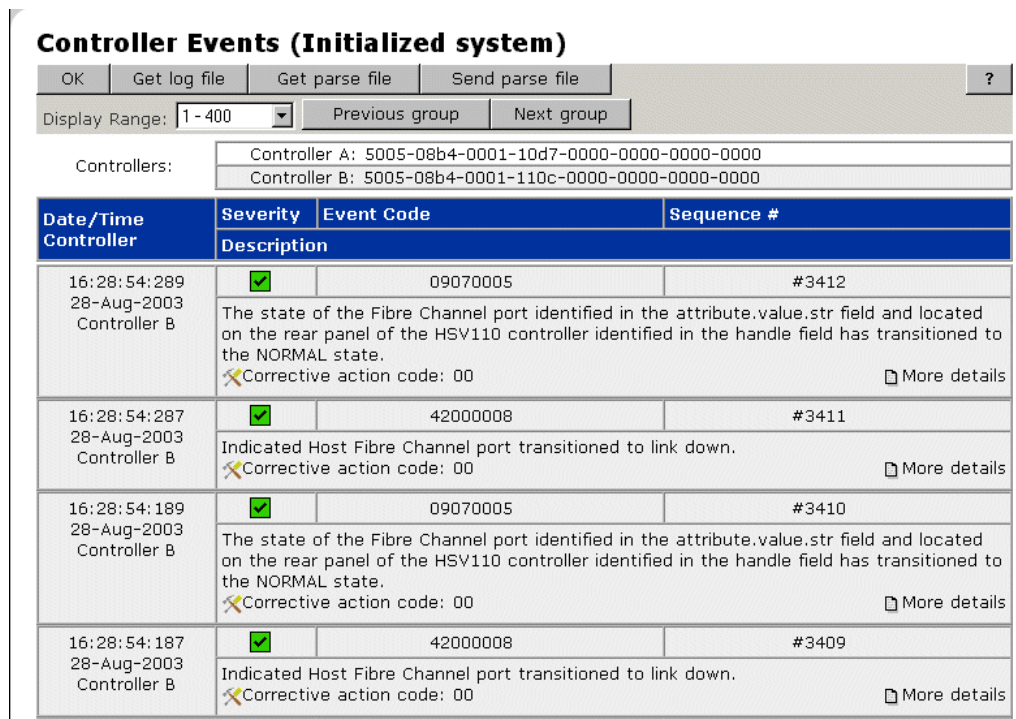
# Controller Events (Initialized system)

OK | Get log file | Get parse file | Send parse file | ?

Display Range: 1 - 400 | Previous group | Next group

Controllers: Controller A: 5005-08b4-0001-10d7-0000-0000-0000-0000
Controller B: 5005-08b4-0001-110c-0000-0000-0000-0000

| Date/Time Controller | Severity | Event Code | Sequence # |
|---|---|---|---|
| | Description | | |
| 16:28:54:289 28-Aug-2003 Controller B | | 09070005 | #3412 |
| | The state of the Fibre Channel port identified in the attribute.value.str field and located on the rear panel of the HSV110 controller identified in the handle field has transitioned to the NORMAL state. Corrective action code: 00 More details | | |
| 16:28:54:287 28-Aug-2003 Controller B | | 42000008 | #3411 |
| | Indicated Host Fibre Channel port transitioned to link down. Corrective action code: 00 More details | | |
| 16:28:54:189 28-Aug-2003 Controller B | | 09070005 | #3410 |
| | The state of the Fibre Channel port identified in the attribute.value.str field and located on the rear panel of the HSV110 controller identified in the handle field has transitioned to the NORMAL state. Corrective action code: 00 More details | | |
| 16:28:54:187 28-Aug-2003 Controller B | | 42000008 | #3409 |
| | Indicated Host Fibre Channel port transitioned to link down. Corrective action code: 00 More details | | |